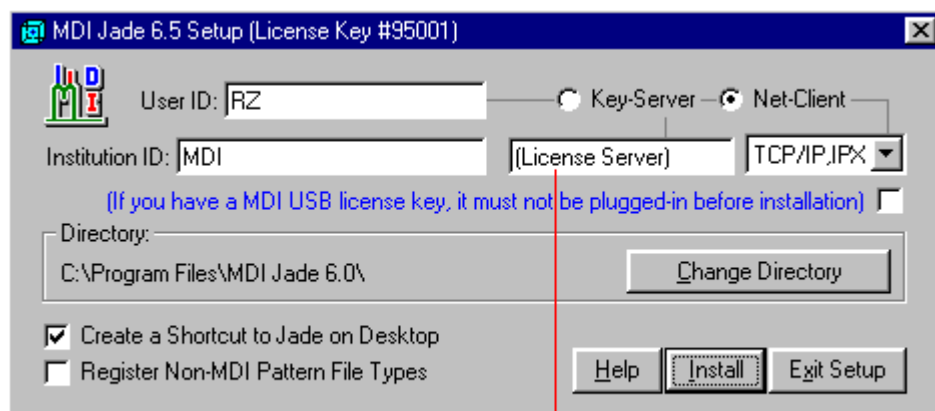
MDI Jade 6.5 Setup (License Key #95001)

MDI

User ID: RZ

Key-Server

Net-Client

Institution ID: MDI

(License Server)

TCP/IP,IPX

(If you have a MDI USB license key, it must not be plugged-in before installation)

Directory:

C:\Program Files\MDI Jade 6.0\

Change Directory

Create a Shortcut to Jade on Desktop

Register Non-MDI Pattern File Types

Help

Install

Exit Setup